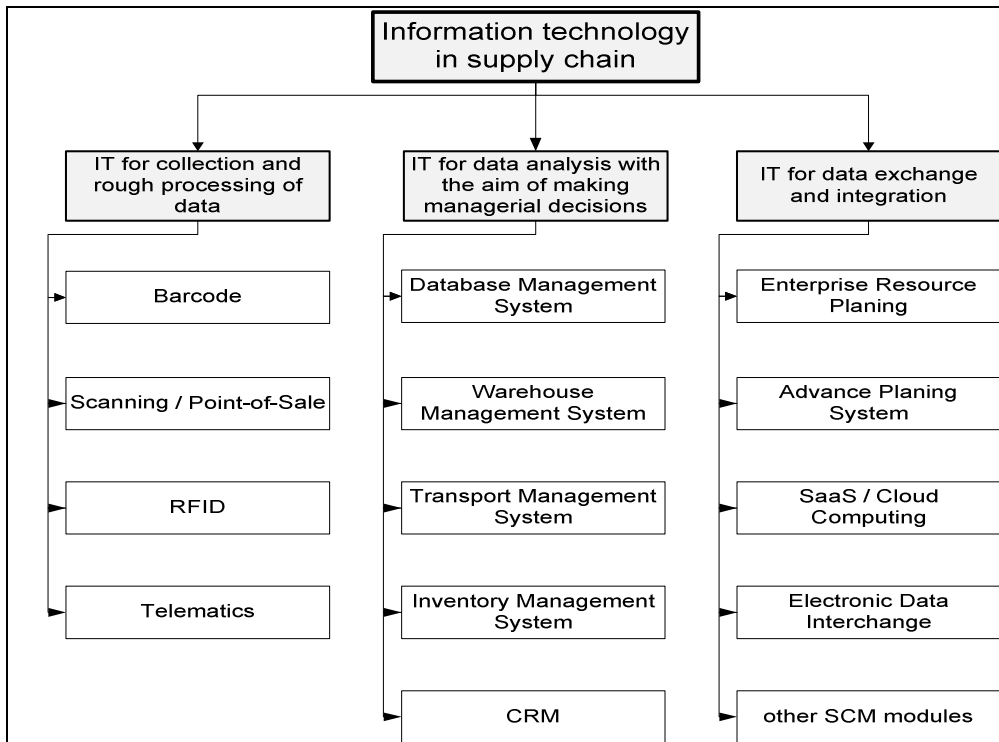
Information technology in supply chain

IT for collection and rough processing of data

Barcode

Scanning / Point-of-Sale

RFID

Telematics

IT for data analysis with the aim of making managerial decisions

Database Management System

Warehouse Management System

Transport Management System

Inventory Management System

CRM

IT for data exchange and integration

Enterprise Resource Planing

Advance Planing System

SaaS / Cloud Computing

Electronic Data Interchange

other SCM modules